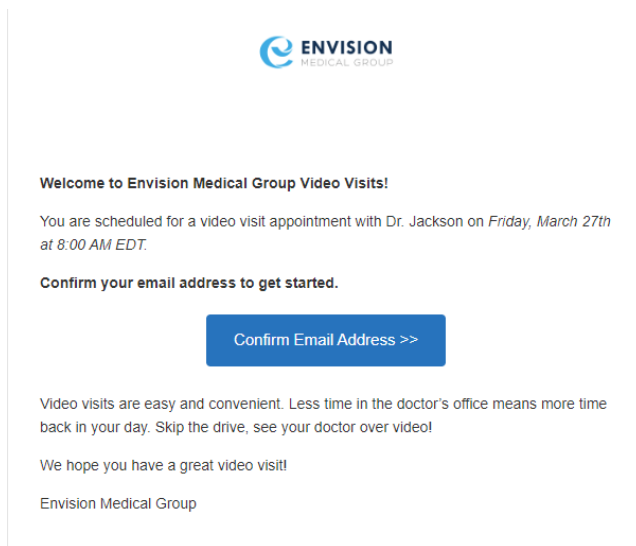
ENVISION
MEDICAL GROUP

**Welcome to Envision Medical Group Video Visits!**

You are scheduled for a video visit appointment with Dr. Jackson on *Friday, March 27th at 8:00 AM EDT.*

**Confirm your email address to get started.**

Confirm Email Address >>

Video visits are easy and convenient. Less time in the doctor's office means more time back in your day. Skip the drive, see your doctor over video!

We hope you have a great video visit!

Envision Medical Group